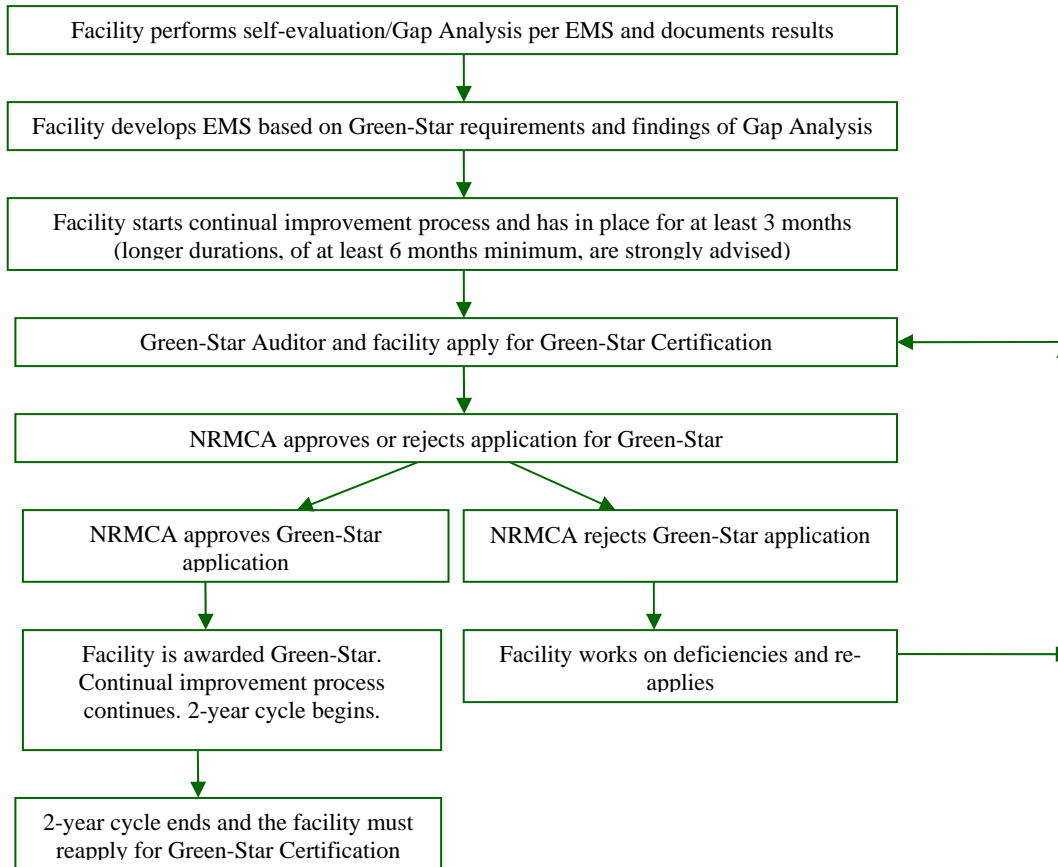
Facility performs self-evaluation/Gap Analysis per EMS and documents results

Facility develops EMS based on Green-Star requirements and findings of Gap Analysis

Facility starts continual improvement process and has in place for at least 3 months (longer durations, of at least 6 months minimum, are strongly advised)

Green-Star Auditor and facility apply for Green-Star Certification

NRMCA approves or rejects application for Green-Star

NRMCA approves Green-Star application

NRMCA rejects Green-Star application

Facility is awarded Green-Star. Continual improvement process continues. 2-year cycle begins.

Facility works on deficiencies and re-applies

2-year cycle ends and the facility must reapply for Green-Star Certification